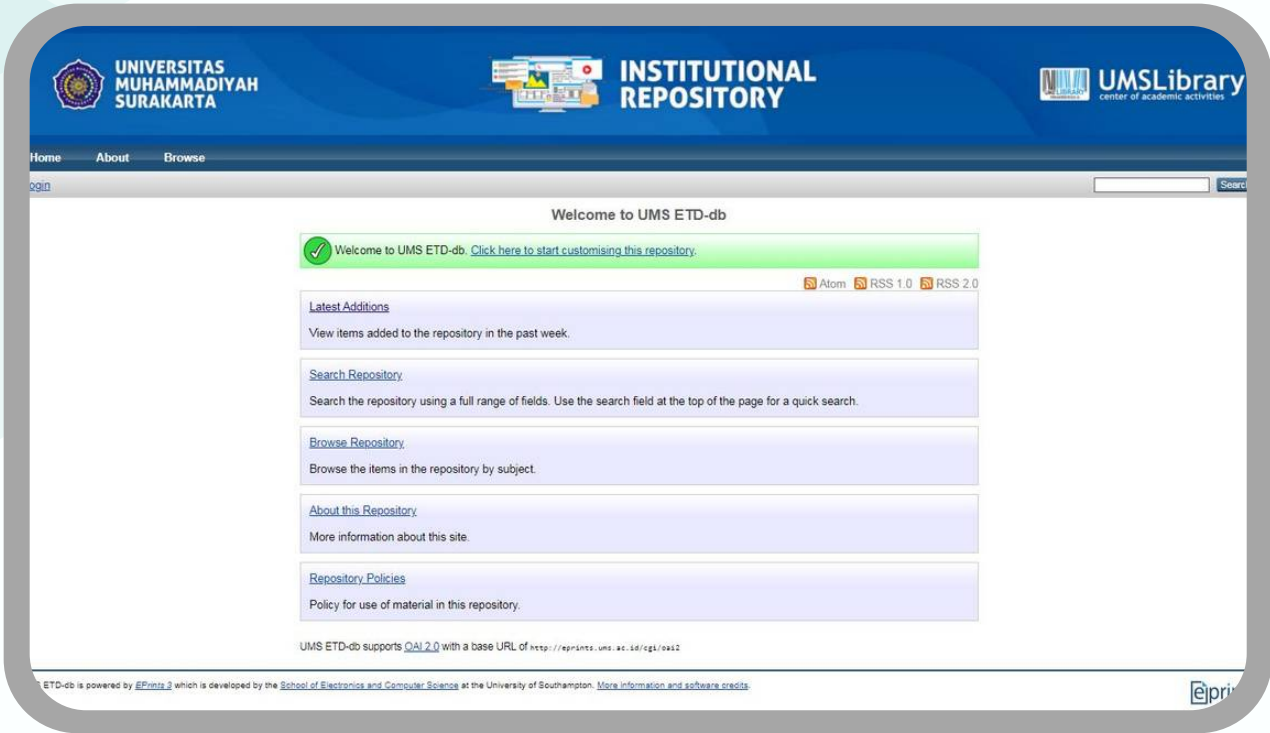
UNIVERSITAS MUHAMMADIYAH SURAKARTA

INSTITUTIONAL REPOSITORY

UMSLibrary
center of academic activities

Home About Browse

ogin

Searc

Welcome to UMS ETD-db

Welcome to UMS ETD-db. Click here to start customising this repository.

Atom RSS 1.0 RSS 2.0

Latest Additions

View items added to the repository in the past week.

Search Repository

Search the repository using a full range of fields. Use the search field at the top of the page for a quick search.

Browse Repository

Browse the items in the repository by subject.

About this Repository

More information about this site.

Repository Policies

Policy for use of material in this repository.

UMS ETD-db supports OAI 2.0 with a base URL of http://eprints.ums.ac.id/cgi/oai2

ETD-db is powered by EPrints 3 which is developed by the School of Electronics and Computer Science at the University of Southampton. More information and software credits.

eprin